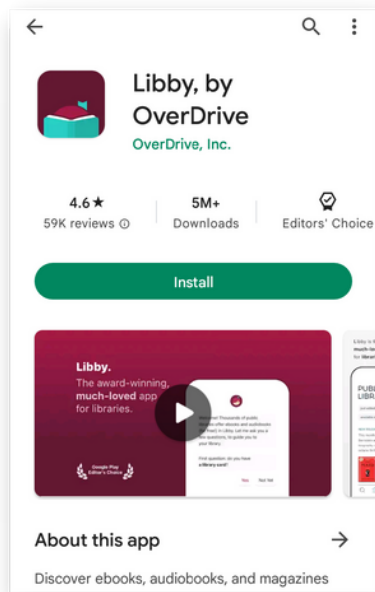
Libby, by OverDrive

OverDrive, Inc.

4.6★
59K reviews ⓘ

5M+
Downloads

Editors' Choice

Install

Libby.
The award-winning, much-loved app for libraries.

Google Play Editor's Choice

Welcome! Thousands of public libraries offer ebooks and audiobooks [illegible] in Libby. Let me ask you a few questions, to guide you to your library.

First question: do you have a library card?

Yes Not Yet

Libby is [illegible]
for librar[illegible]

PUBL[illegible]
LIBR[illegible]

About this app

Discover ebooks, audiobooks, and magazines